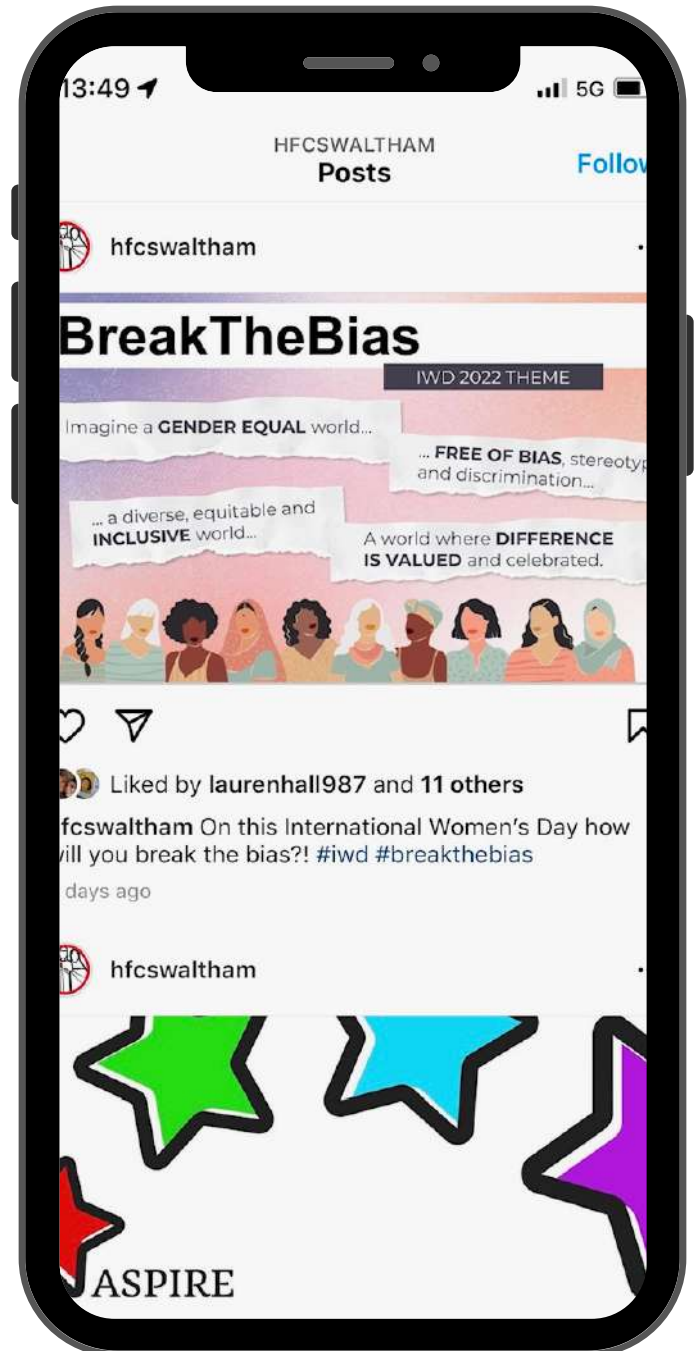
13:49

5G

HFCSWALTHAM

Posts

Follow

hfcswaltham

BreakTheBias

IWD 2022 THEME

Imagine a GENDER EQUAL world...

... FREE OF BIAS, stereotyp and discrimination...

... a diverse, equitable and INCLUSIVE world...

A world where DIFFERENCE IS VALUED and celebrated.

Liked by laurenhall987 and 11 others

fcswaltham On this International Women's Day how will you break the bias?! #iwd #breakthebias

days ago

hfcswaltham

ASPIRE